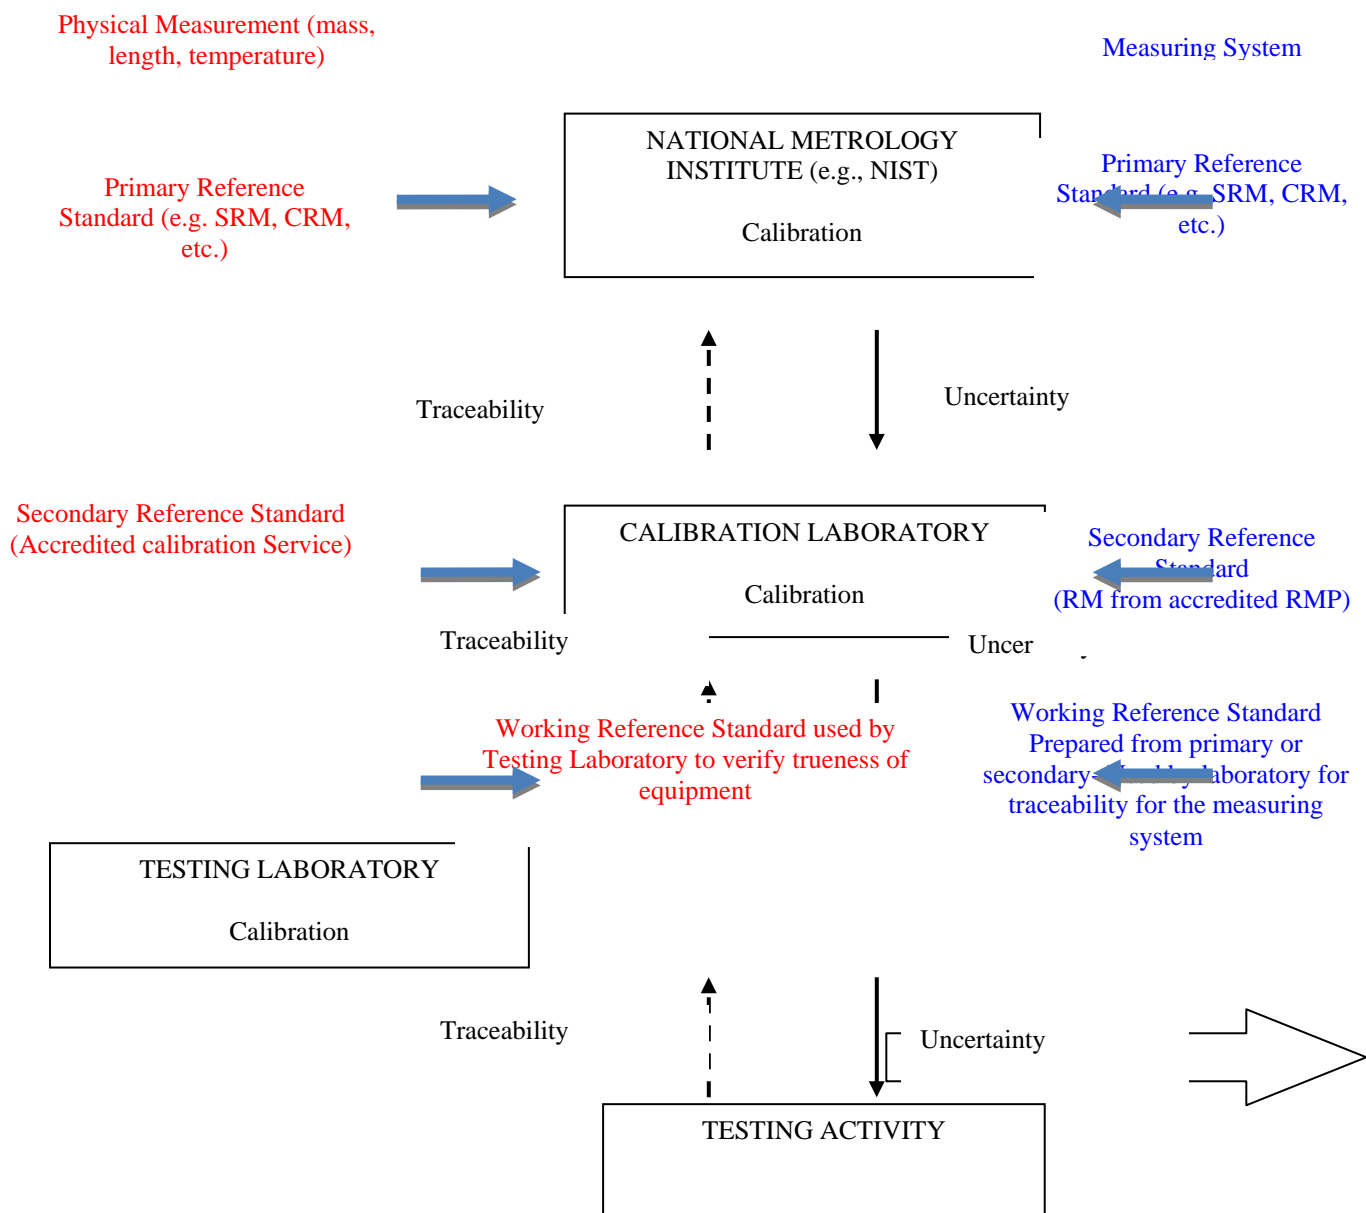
Physical Measurement (mass, length, temperature)

Measuring System

NATIONAL METROLOGY INSTITUTE (e.g., NIST)

Calibration

Primary Reference Standard (e.g. SRM, CRM, etc.)

Primary Reference Stan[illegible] SRM, CRM, etc.)

Traceability

Uncertainty

Secondary Reference Standard (Accredited calibration Service)

CALIBRATION LABORATORY

Calibration

Secondary Reference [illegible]ard (RM from accredited RMP)

Traceability

Uncer

Working Reference Standard used by Testing Laboratory to verify trueness of equipment

Working Reference Standard Prepared from primary or secondary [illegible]aboratory for traceability for the measuring system

TESTING LABORATORY

Calibration

Traceability

Uncertainty

TESTING ACTIVITY